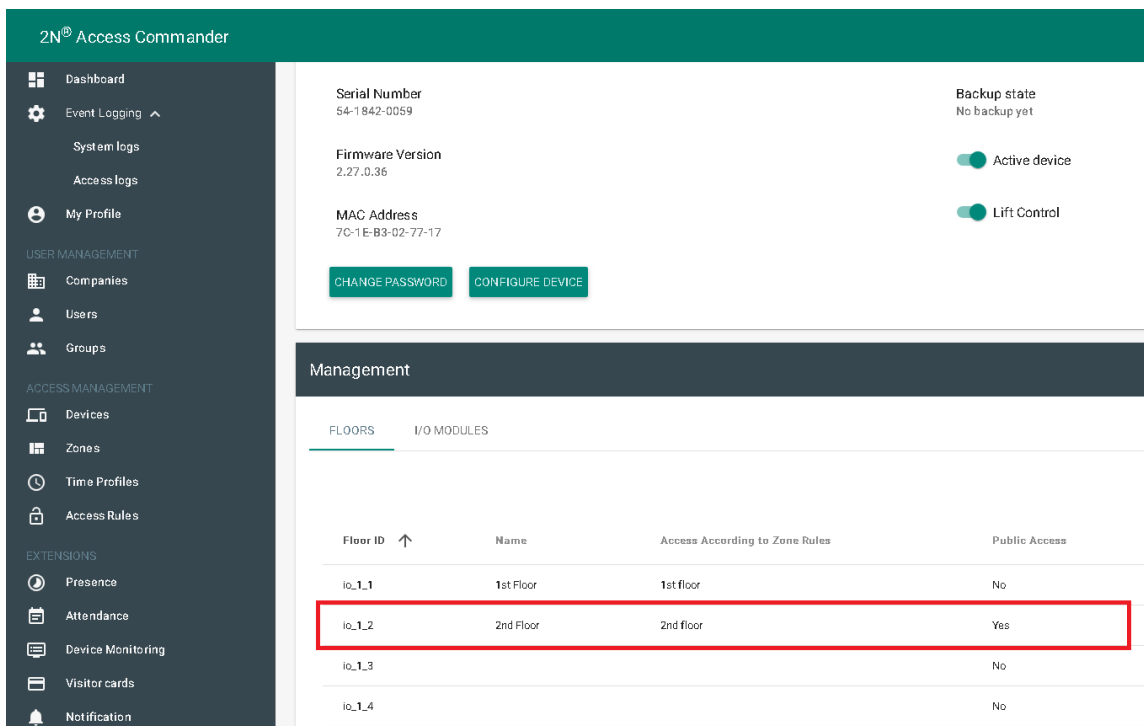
2N® Access Commander

Dashboard
Event Logging
System logs
Access logs
My Profile
USER MANAGEMENT
Companies
Users
Groups
ACCESS MANAGEMENT
Devices
Zones
Time Profiles
Access Rules
EXTENSIONS
Presence
Attendance
Device Monitoring
Visitor cards
Notification

Serial Number
54-1842-0059

Firmware Version
2.27.0.36

MAC Address
7C-1E-B3-02-77-17

Backup state
No backup yet

Active device

Lift Control

CHANGE PASSWORD
CONFIGURE DEVICE

Management

FLOORS
I/O MODULES

| Floor ID | Name | Access According to Zone Rules | Public Access |
|---|---|---|---|
| io_1_1 | 1st Floor | 1st floor | No |
| io_1_2 | 2nd Floor | 2nd floor | Yes |
| io_1_3 | | | No |
| io_1_4 | | | No |